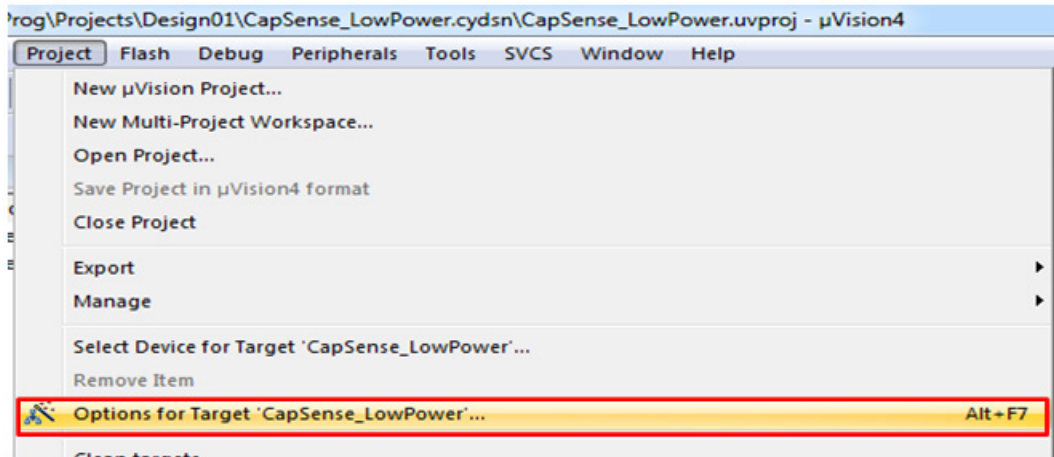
rog\Projects\Design01\CapSense_LowPower.cydsn\CapSense_LowPower.uvproj - µVision4

Project Flash Debug Peripherals Tools SVCS Window Help

New µVision Project...
New Multi-Project Workspace...
Open Project...
Save Project in µVision4 format
Close Project

Export
Manage

Select Device for Target 'CapSense_LowPower'...
Remove Item
Options for Target 'CapSense_LowPower'... Alt+F7
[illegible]